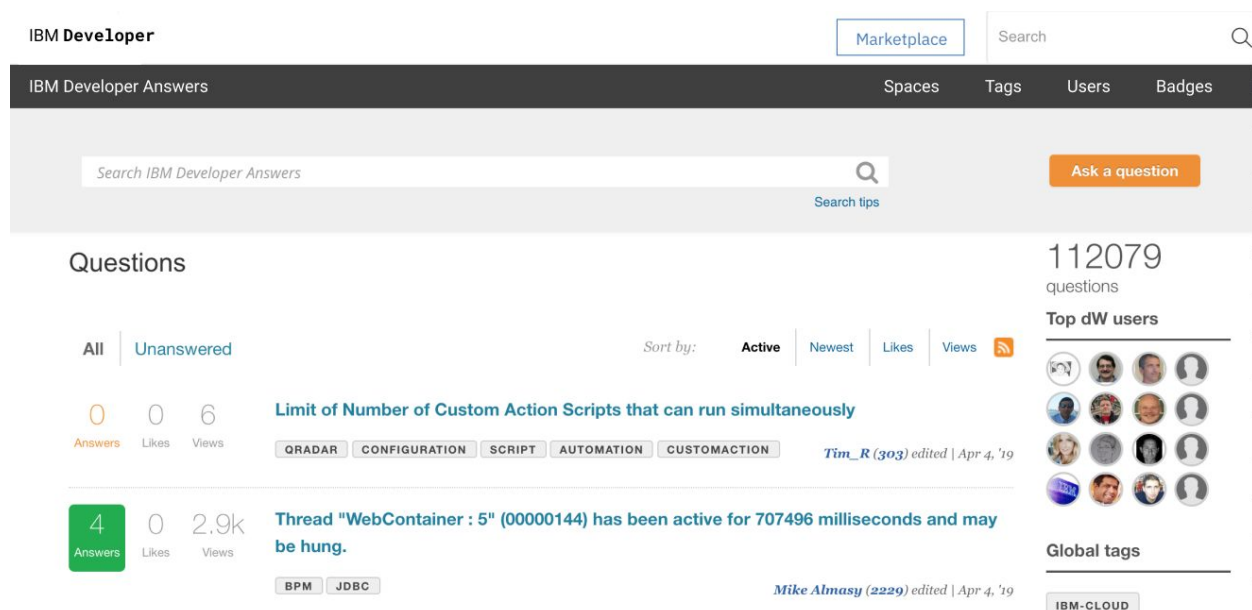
IBM Developer

Marketplace

Search

IBM Developer Answers

Spaces Tags Users Badges

Search IBM Developer Answers

Search tips

Ask a question

Questions

112079
questions

Top dW users

All Unanswered

Sort by: Active Newest Likes Views

0 Answers 0 Likes 6 Views

Limit of Number of Custom Action Scripts that can run simultaneously

QRADAR CONFIGURATION SCRIPT AUTOMATION CUSTOMACTION

Tim_R (303) edited | Apr 4, '19

4 Answers 0 Likes 2.9k Views

Thread "WebContainer : 5" (00000144) has been active for 707496 milliseconds and may be hung.

BPM JDBC

Mike Almasy (2229) edited | Apr 4, '19

Global tags

IBM-CLOUD